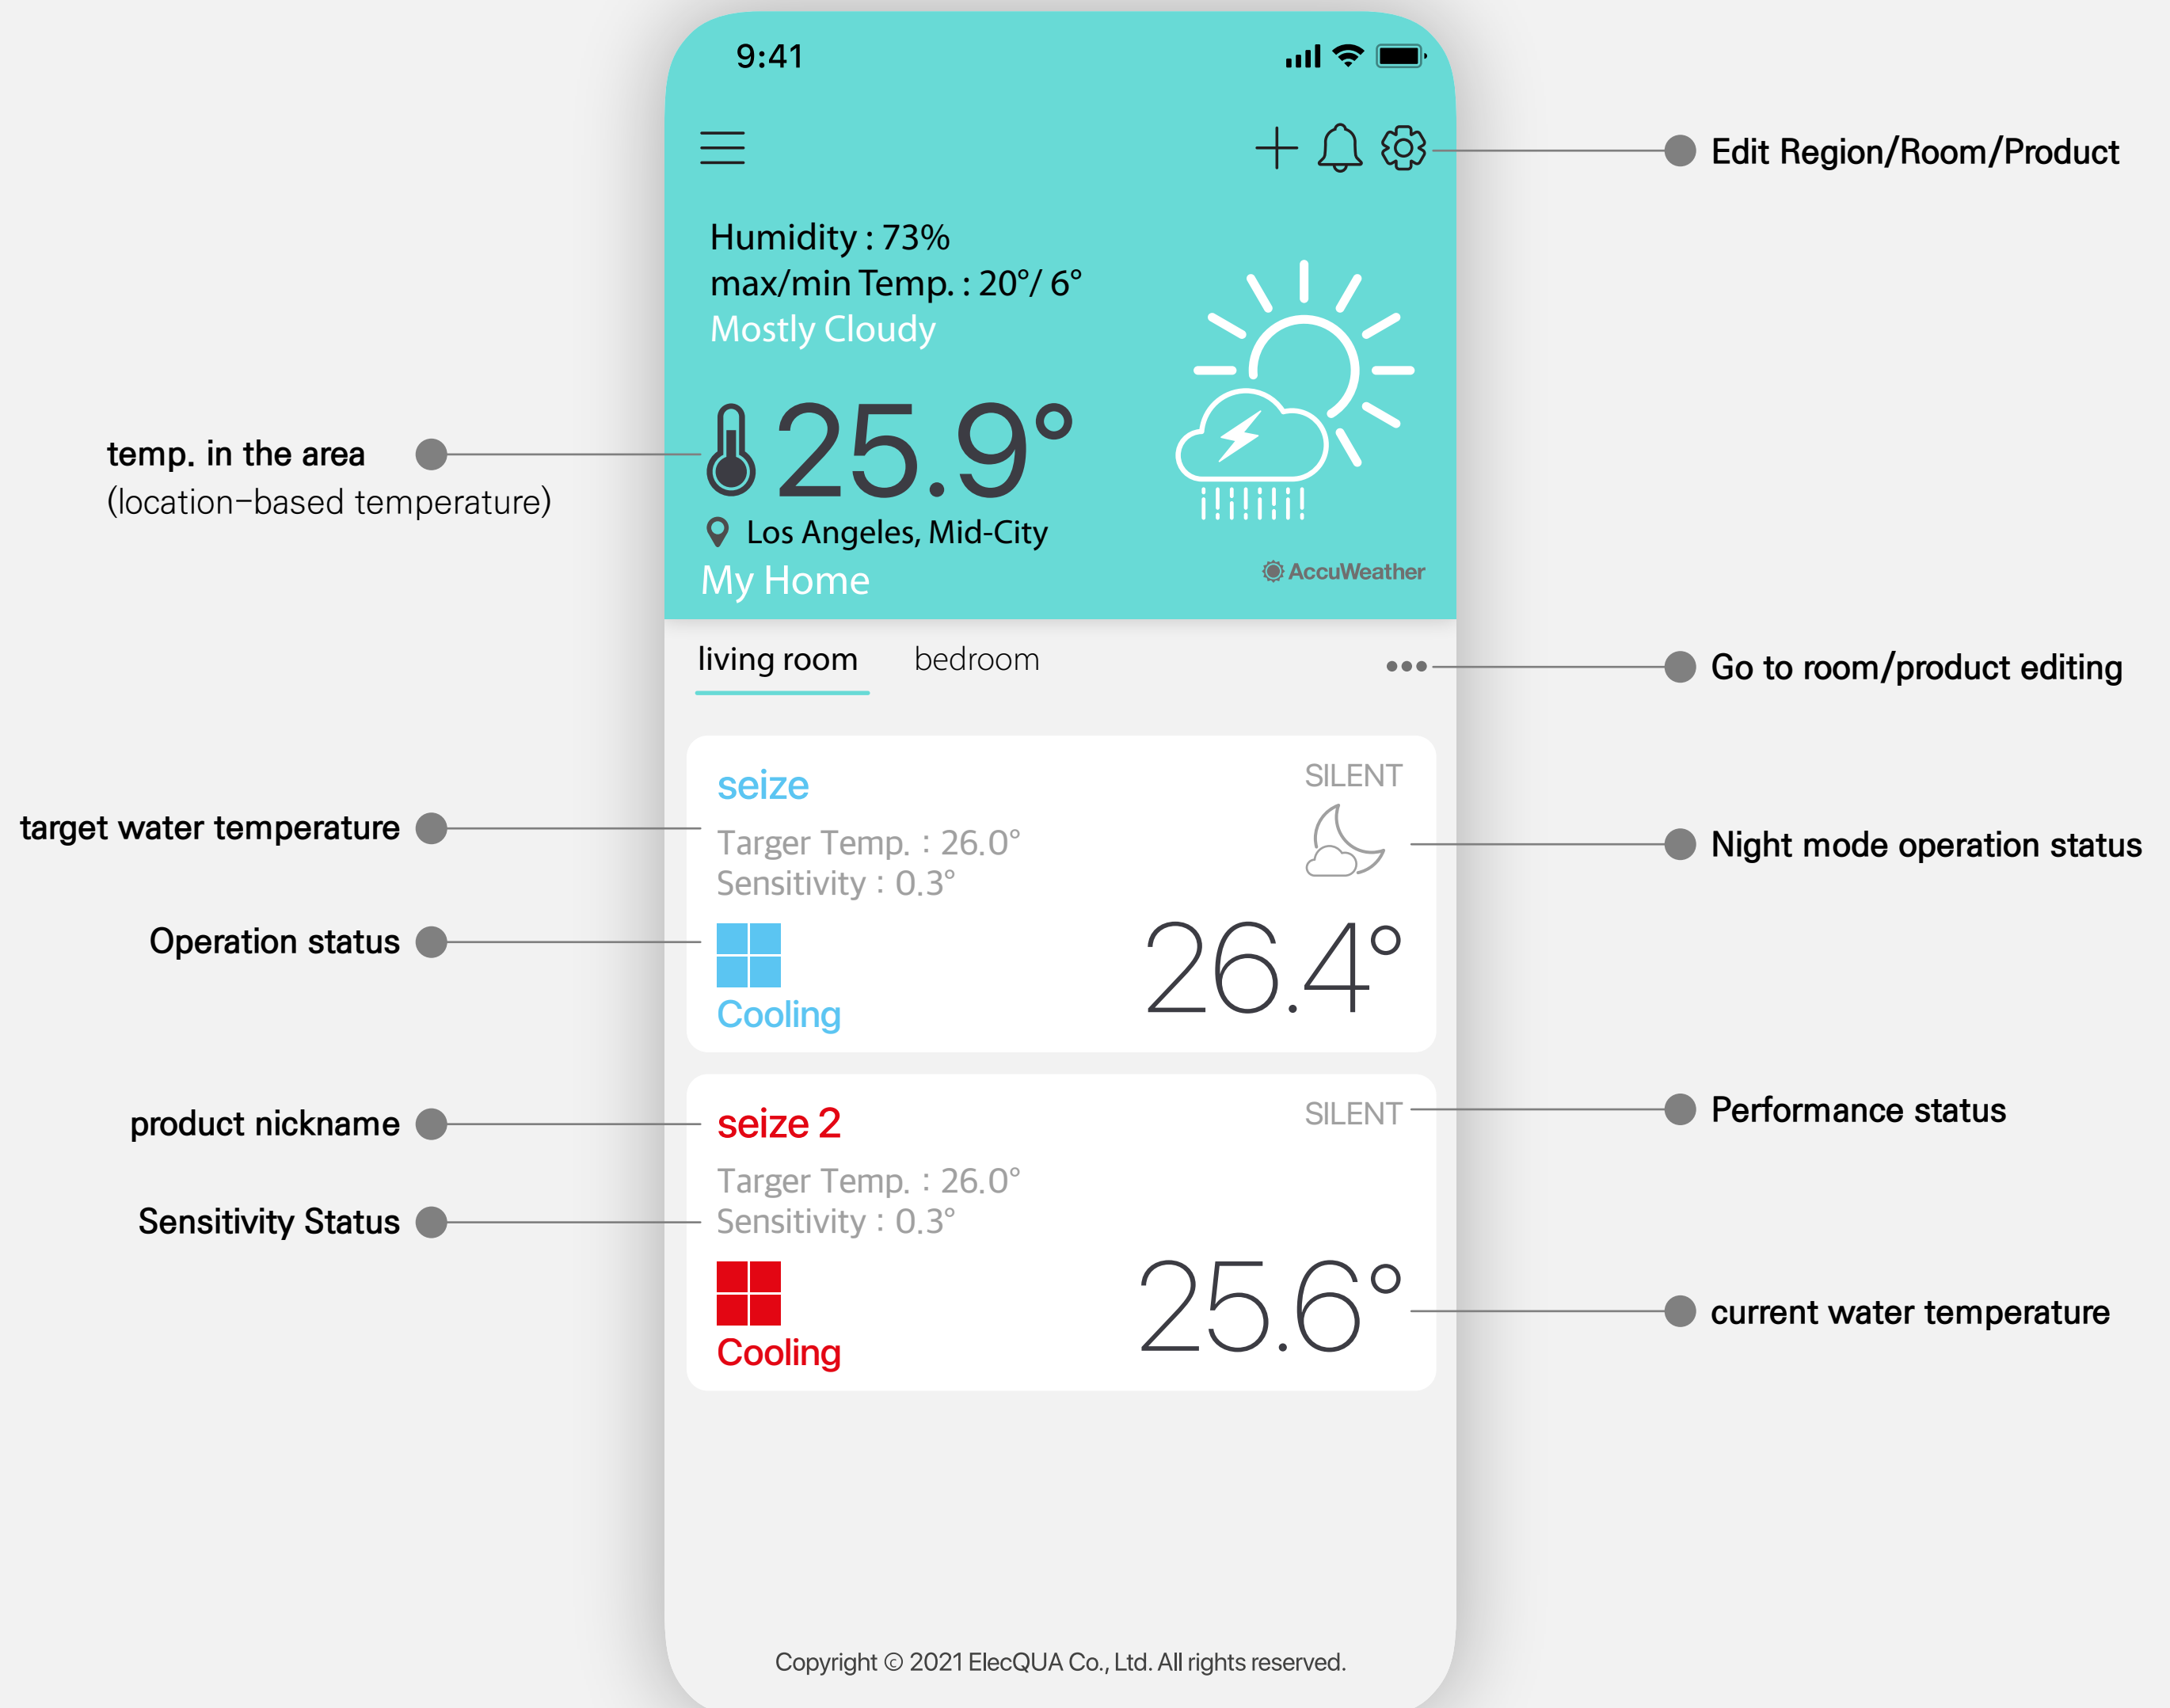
9:41

Edit Region/Room/Product

Humidity : 73%
max/min Temp. : 20°/ 6°
Mostly Cloudy

temp. in the area
(location-based temperature)

25.9°

Los Angeles, Mid-City

My Home

AccuWeather

living room bedroom

Go to room/product editing

seize

SILENT

target water temperature

Targer Temp. : 26.0°
Sensitivity : 0.3°

Night mode operation status

Operation status

26.4°

Cooling

seize 2

SILENT

Performance status

product nickname

Targer Temp. : 26.0°
Sensitivity : 0.3°

Sensitivity Status

25.6°

current water temperature

Cooling

Copyright © 2021 ElecQUA Co., Ltd. All rights reserved.